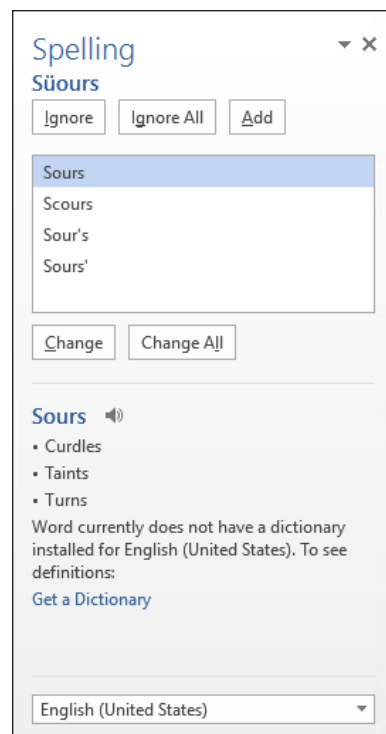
Spelling

Süours

Ignore | Ignore All | Add

Sours
Scours
Sour's
Sours'

Change | Change All

Sours

• Curdles
• Taints
• Turns

Word currently does not have a dictionary installed for English (United States). To see definitions:

Get a Dictionary

English (United States)